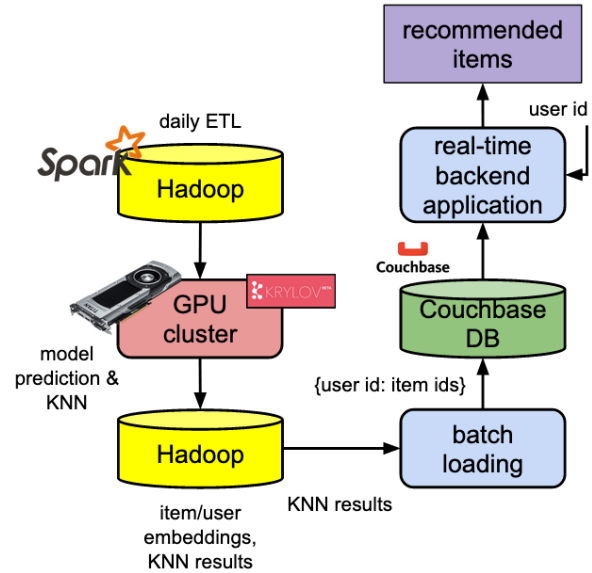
recommended items

user id

daily ETL

Spark

Hadoop

real-time backend application

Couchbase

GPU cluster

KRYLOV

Couchbase DB

model prediction & KNN

{user id: item ids}

Hadoop

batch loading

KNN results

item/user embeddings, KNN results